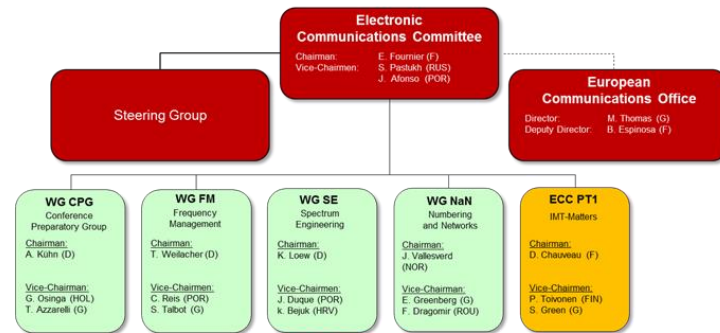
Electronic Communications Committee

Chairman: E. Fournier (F)
Vice-Chairmen: S. Pastukh (RUS)
J. Afonso (POR)

Steering Group

European Communications Office

Director: M. Thomas (G)
Deputy Director: B. Espinosa (F)

WG CPG
Conference Preparatory Group

Chairman:
A. Kühn (D)

Vice-Chairman:
G. Osinga (HOL)
T. Azzarelli (G)

WG FM
Frequency Management

Chairman:
T. Weilacher (D)

Vice-Chairmen:
C. Reis (POR)
S. Talbot (G)

WG SE
Spectrum Engineering

Chairman:
K. Loew (D)

Vice-Chairmen:
J. Duque (POR)
k. Bejuk (HRV)

WG NaN
Numbering and Networks

Chairman:
J. Vallesverd (NOR)

Vice-Chairman:
E. Greenberg (G)
F. Dragomir (ROU)

ECC PT1
IMT-Matters

Chairman:
D. Chauveau (F)

Vice-Chairmen:
P. Toivonen (FIN)
S. Green (G)